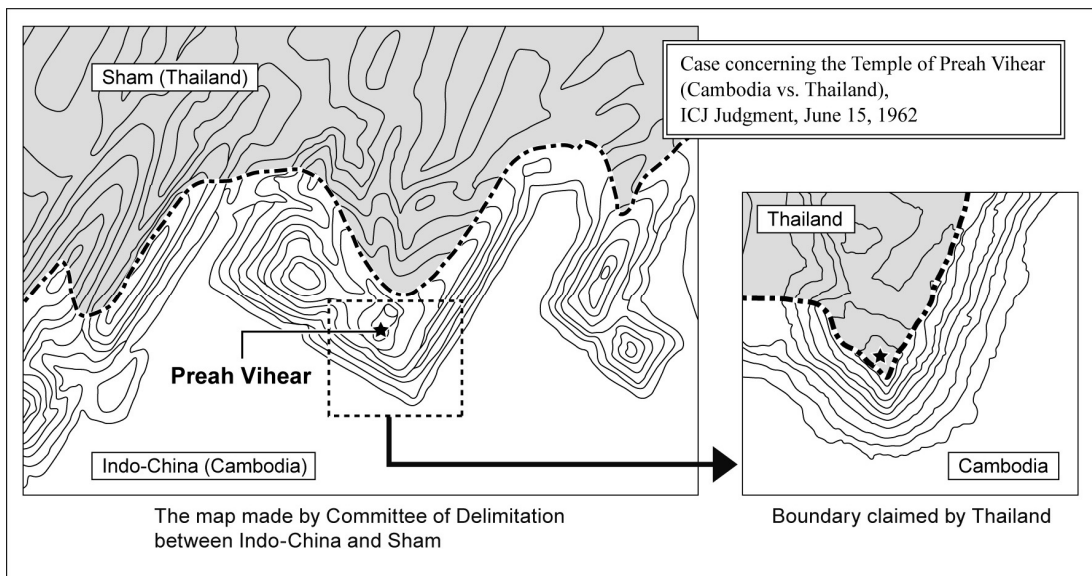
Sham (Thailand)

Case concerning the Temple of Preah Vihear (Cambodia vs. Thailand), ICJ Judgment, June 15, 1962

Preah Vihear

Indo-China (Cambodia)

Thailand

Cambodia

The map made by Committee of Delimitation between Indo-China and Sham

Boundary claimed by Thailand